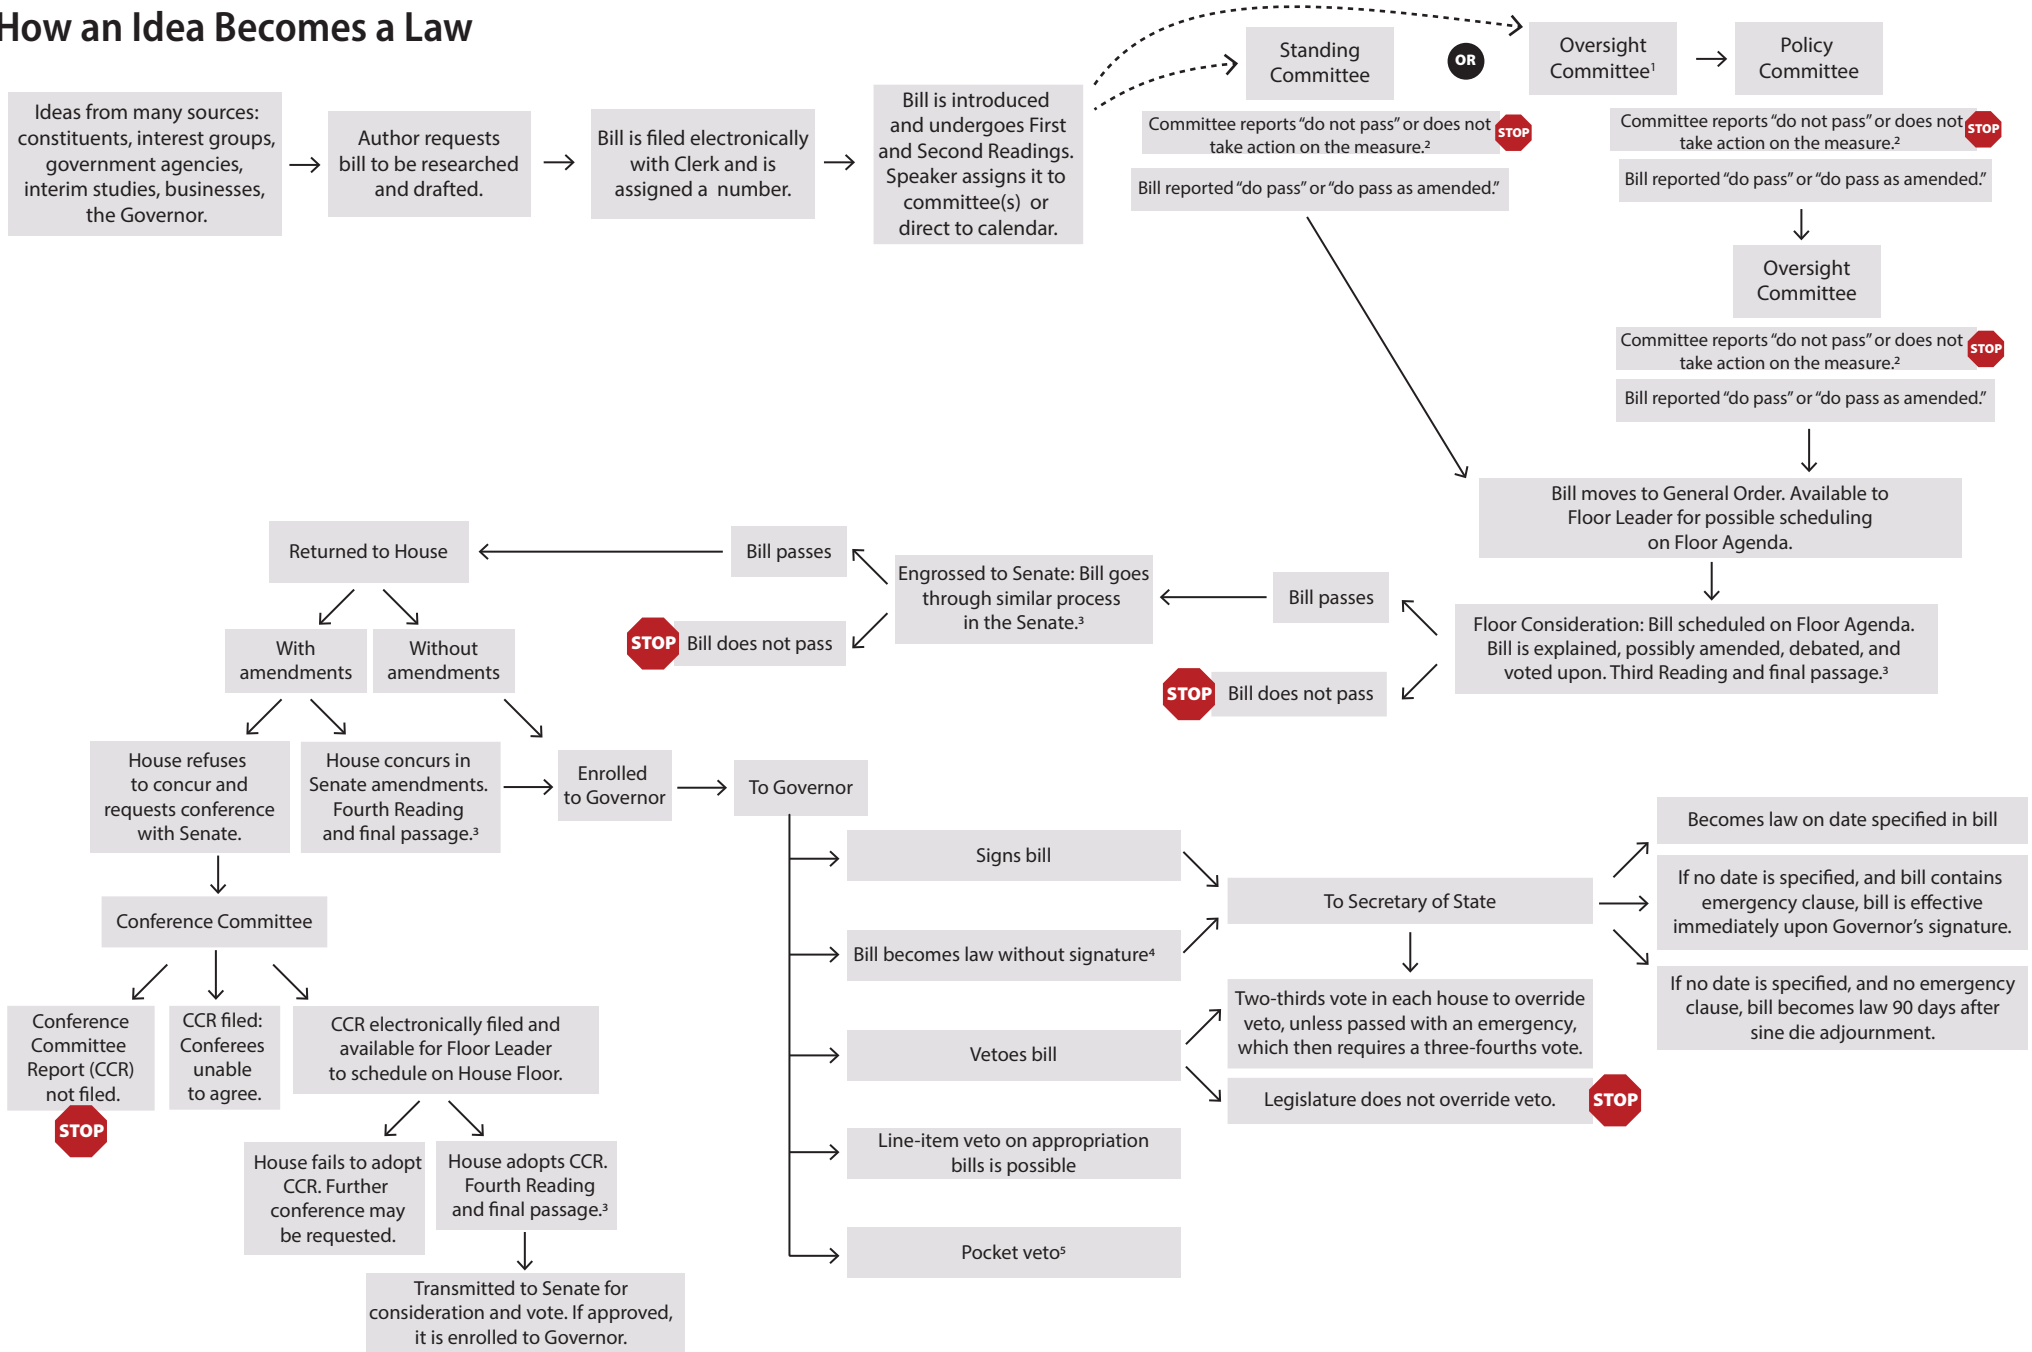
How an Idea Becomes a Law

Ideas from many sources: constituents, interest groups, government agencies, interim studies, businesses, the Governor.

Author requests bill to be researched and drafted.

Bill is filed electronically with Clerk and is assigned a number.

Bill is introduced and undergoes First and Second Readings. Speaker assigns it to committee(s) or direct to calendar.

Standing Committee

OR

Oversight Committee$^1$

Policy Committee

Committee reports "do not pass" or does not take action on the measure.$^2$ STOP

Bill reported "do pass" or "do pass as amended."

Committee reports "do not pass" or does not take action on the measure.$^2$ STOP

Bill reported "do pass" or "do pass as amended."

Oversight Committee

Committee reports "do not pass" or does not take action on the measure.$^2$ STOP

Bill reported "do pass" or "do pass as amended."

Bill moves to General Order. Available to Floor Leader for possible scheduling on Floor Agenda.

Floor Consideration: Bill scheduled on Floor Agenda. Bill is explained, possibly amended, debated, and voted upon. Third Reading and final passage.$^3$

Bill passes

STOP Bill does not pass

Engrossed to Senate: Bill goes through similar process in the Senate.$^3$

Bill passes

STOP Bill does not pass

Returned to House

With amendments

Without amendments

House refuses to concur and requests conference with Senate.

House concurs in Senate amendments. Fourth Reading and final passage.$^3$

Enrolled to Governor

To Governor

Conference Committee

Conference Committee Report (CCR) not filed.

STOP

CCR filed: Conferees unable to agree.

CCR electronically filed and available for Floor Leader to schedule on House Floor.

House fails to adopt CCR. Further conference may be requested.

House adopts CCR. Fourth Reading and final passage.$^3$

Transmitted to Senate for consideration and vote. If approved, it is enrolled to Governor.

Signs bill

Bill becomes law without signature$^4$

Vetoes bill

Line-item veto on appropriation bills is possible

Pocket veto$^5$

To Secretary of State

Two-thirds vote in each house to override veto, unless passed with an emergency, which then requires a three-fourths vote.

Legislature does not override veto. STOP

Becomes law on date specified in bill

If no date is specified, and bill contains emergency clause, bill is effective immediately upon Governor's signature.

If no date is specified, and no emergency clause, bill becomes law 90 days after sine die adjournment.